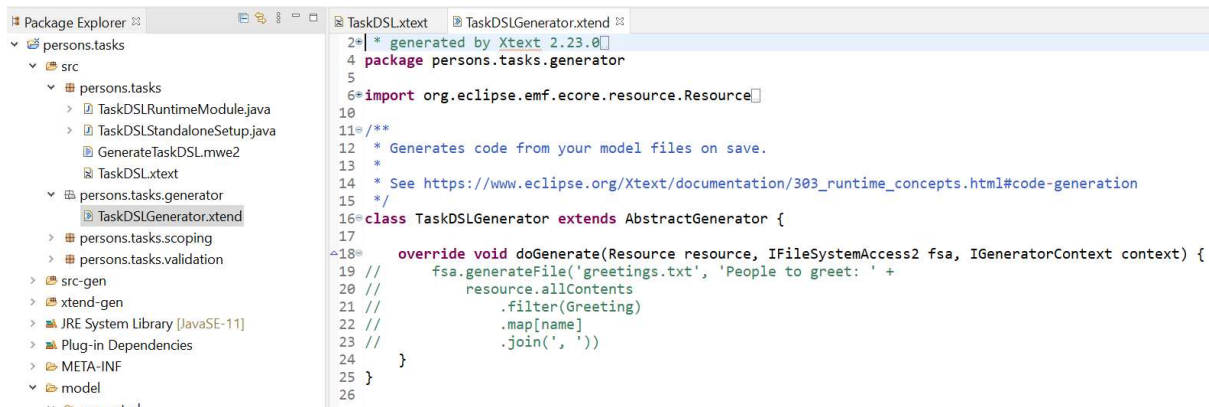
Package Explorer
persons.tasks
src
persons.tasks
TaskDSLRuntimeModule.java
TaskDSLStandaloneSetup.java
GenerateTaskDSL.mwe2
TaskDSL.xtext
persons.tasks.generator
TaskDSLGenerator.xtend
persons.tasks.scoping
persons.tasks.validation
src-gen
xtend-gen
JRE System Library [JavaSE-11]
Plug-in Dependencies
META-INF
model

TaskDSL.xtext
TaskDSLGenerator.xtend

2 * generated by Xtext 2.23.0
4 package persons.tasks.generator
5
6 import org.eclipse.emf.ecore.resource.Resource
10
11 /**
12  * Generates code from your model files on save.
13  *
14  * See https://www.eclipse.org/Xtext/documentation/303_runtime_concepts.html#code-generation
15  */
16 class TaskDSLGenerator extends AbstractGenerator {
17
18     override void doGenerate(Resource resource, IFileSystemAccess2 fsa, IGeneratorContext context) {
19 //      fsa.generateFile('greetings.txt', 'People to greet: ' +
20 //          resource.allContents
21 //              .filter(Greeting)
22 //              .map[name]
23 //              .join(', '))
24     }
25 }
26